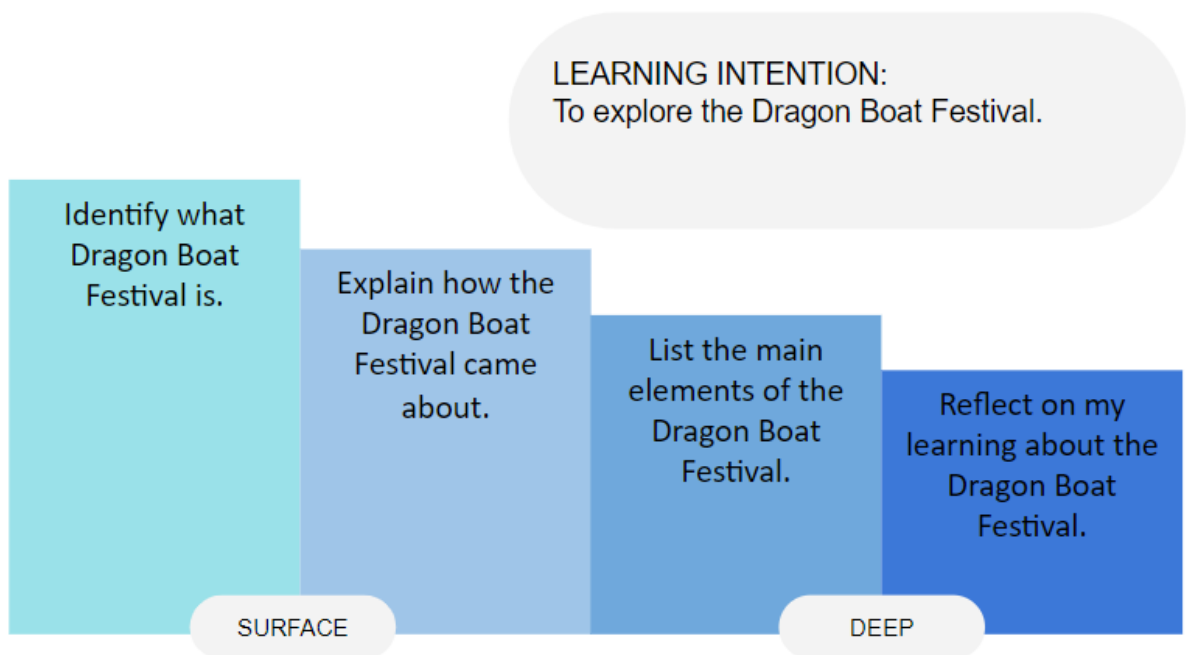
LEARNING INTENTION:
To explore the Dragon Boat Festival.

Identify what Dragon Boat Festival is.

Explain how the Dragon Boat Festival came about.

List the main elements of the Dragon Boat Festival.

Reflect on my learning about the Dragon Boat Festival.

SURFACE

DEEP